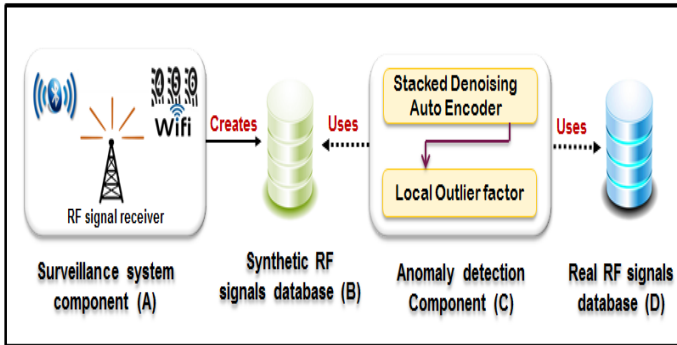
Wifi

RF signal receiver

Creates

Uses

Stacked Denoising Auto Encoder

Local Outlier factor

Uses

Surveillance system component (A)

Synthetic RF signals database (B)

Anomaly detection Component (C)

Real RF signals database (D)